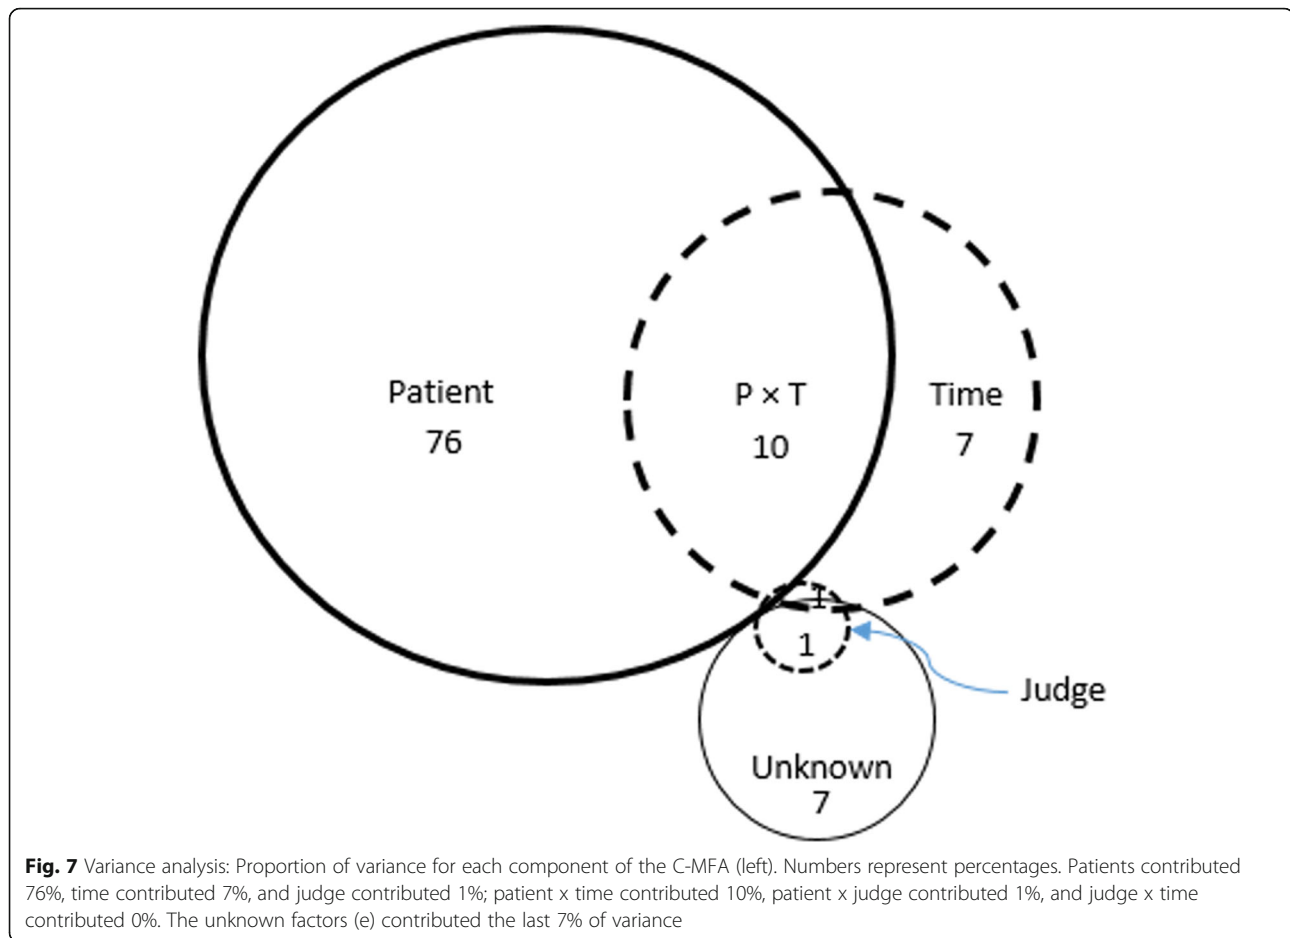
Patient
76

P × T
10

Time
7

1

1

Judge

Unknown
7

**Fig. 7** Variance analysis: Proportion of variance for each component of the C-MFA (left). Numbers represent percentages. Patients contributed 76%, time contributed 7%, and judge contributed 1%; patient x time contributed 10%, patient x judge contributed 1%, and judge x time contributed 0%. The unknown factors (e) contributed the last 7% of variance